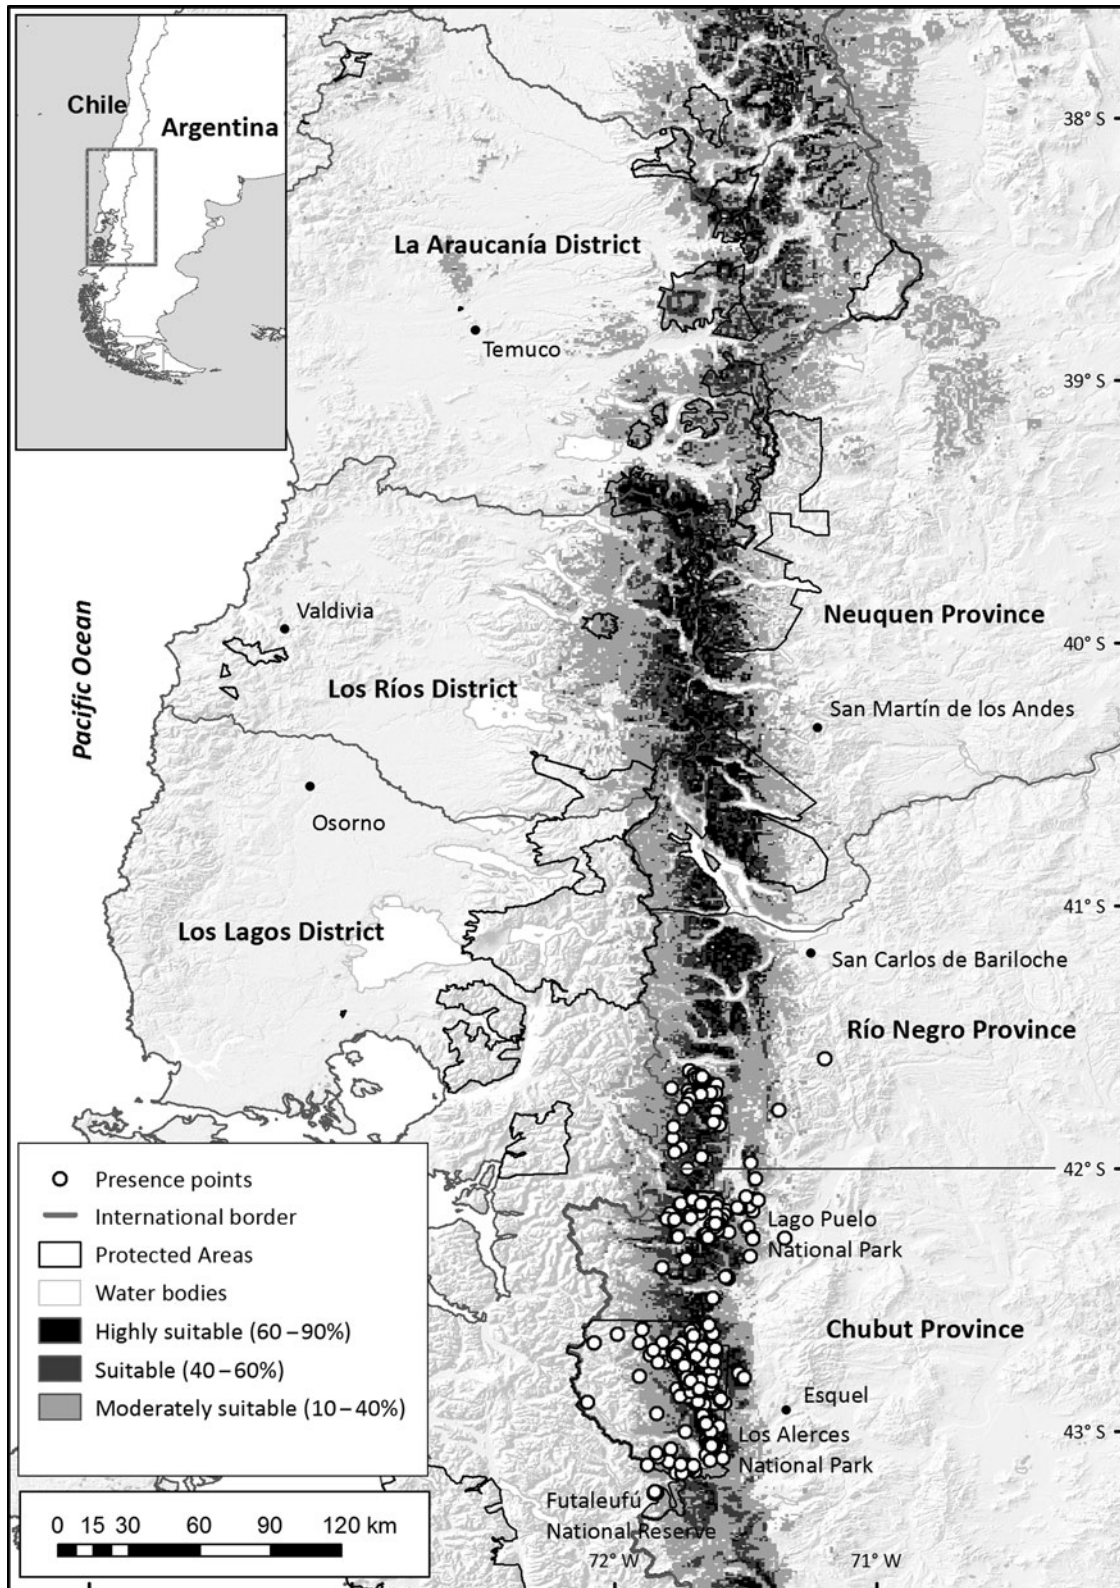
Chile
Argentina

38° S

La Araucanía District

Temuco

39° S

Pacific Ocean

Valdivia

Neuquen Province

40° S

Los Ríos District

San Martín de los Andes

Osorno

41° S

Los Lagos District

San Carlos de Bariloche

Río Negro Province

42° S

Lago Puelo National Park

Chubut Province

Esquel

43° S

Los Alerces National Park

Futaleufú National Reserve

72° W
71° W

Presence points
International border
Protected Areas
Water bodies
Highly suitable (60 – 90%)
Suitable (40 – 60%)
Moderately suitable (10 – 40%)

0 15 30 60 90 120 km